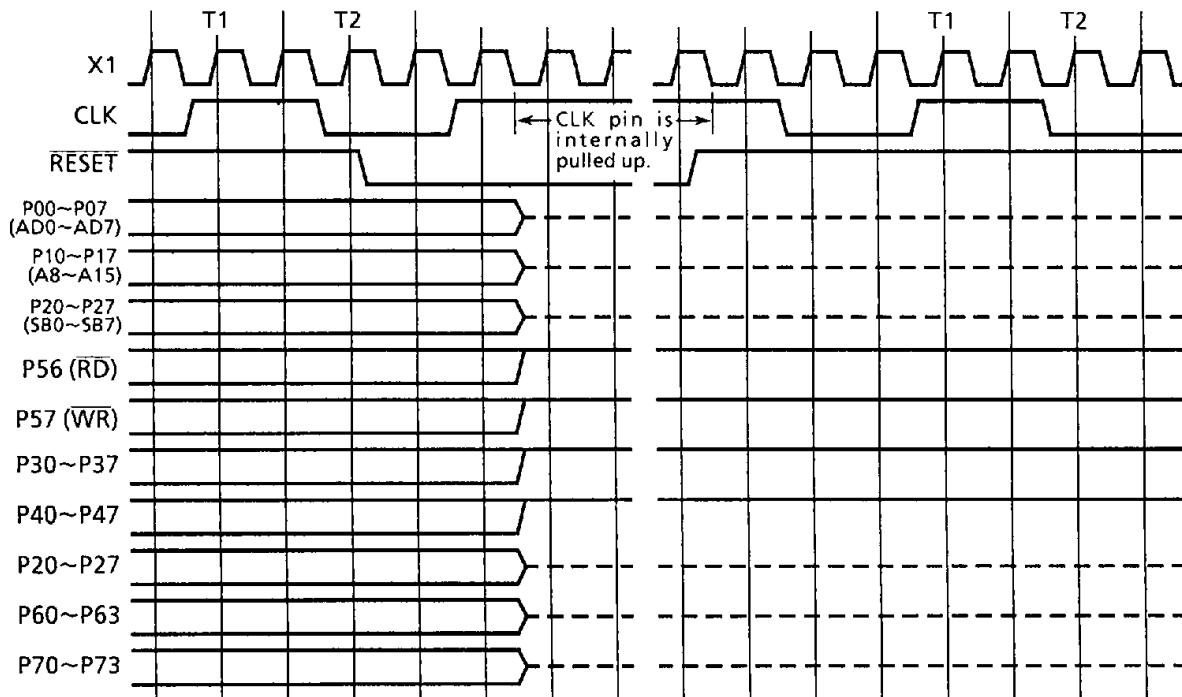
T1 T2 T1 T2

X1

CLK

$\overline{RESET}$

CLK pin is internally pulled up.

P00~P07 (AD0~AD7)

P10~P17 (A8~A15)

P20~P27 (SB0~SB7)

P56 ($\overline{RD}$)

P57 ($\overline{WR}$)

P30~P37

P40~P47

P20~P27

P60~P63

P70~P73